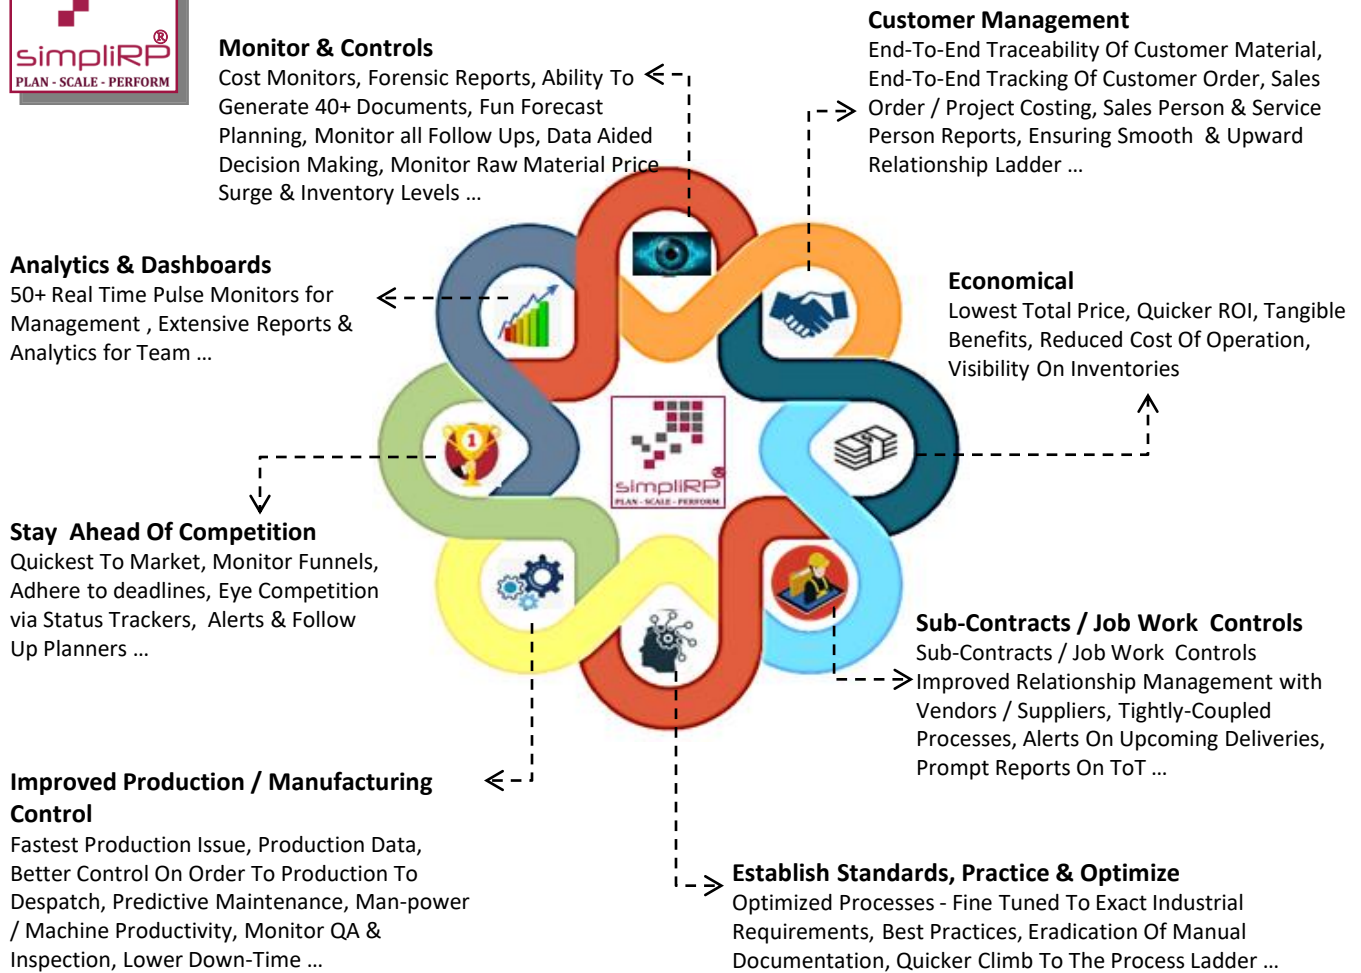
simpliRP®
PLAN - SCALE - PERFORM

Monitor & Controls
Cost Monitors, Forensic Reports, Ability To Generate 40+ Documents, Fun Forecast Planning, Monitor all Follow Ups, Data Aided Decision Making, Monitor Raw Material Price Surge & Inventory Levels …

Customer Management
End-To-End Traceability Of Customer Material, End-To-End Tracking Of Customer Order, Sales Order / Project Costing, Sales Person & Service Person Reports, Ensuring Smooth & Upward Relationship Ladder …

Analytics & Dashboards
50+ Real Time Pulse Monitors for Management , Extensive Reports & Analytics for Team …

Economical
Lowest Total Price, Quicker ROI, Tangible Benefits, Reduced Cost Of Operation, Visibility On Inventories

simpliRP®
PLAN - SCALE - PERFORM

Stay Ahead Of Competition
Quickest To Market, Monitor Funnels, Adhere to deadlines, Eye Competition via Status Trackers, Alerts & Follow Up Planners …

Sub-Contracts / Job Work Controls
Sub-Contracts / Job Work Controls Improved Relationship Management with Vendors / Suppliers, Tightly-Coupled Processes, Alerts On Upcoming Deliveries, Prompt Reports On ToT …

Improved Production / Manufacturing Control
Fastest Production Issue, Production Data, Better Control On Order To Production To Despatch, Predictive Maintenance, Man-power / Machine Productivity, Monitor QA & Inspection, Lower Down-Time …

Establish Standards, Practice & Optimize
Optimized Processes - Fine Tuned To Exact Industrial Requirements, Best Practices, Eradication Of Manual Documentation, Quicker Climb To The Process Ladder …